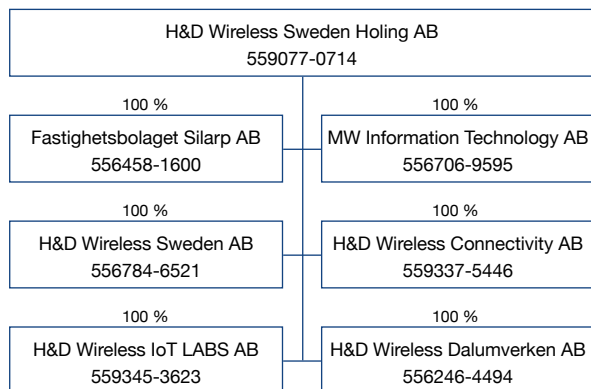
H&D Wireless Sweden Holing AB
559077-0714

100 %
Fastighetsbolaget Silarp AB
556458-1600

100 %
MW Information Technology AB
556706-9595

100 %
H&D Wireless Sweden AB
556784-6521

100 %
H&D Wireless Connectivity AB
559337-5446

100 %
H&D Wireless IoT LABS AB
559345-3623

100 %
H&D Wireless Dalumverken AB
556246-4494